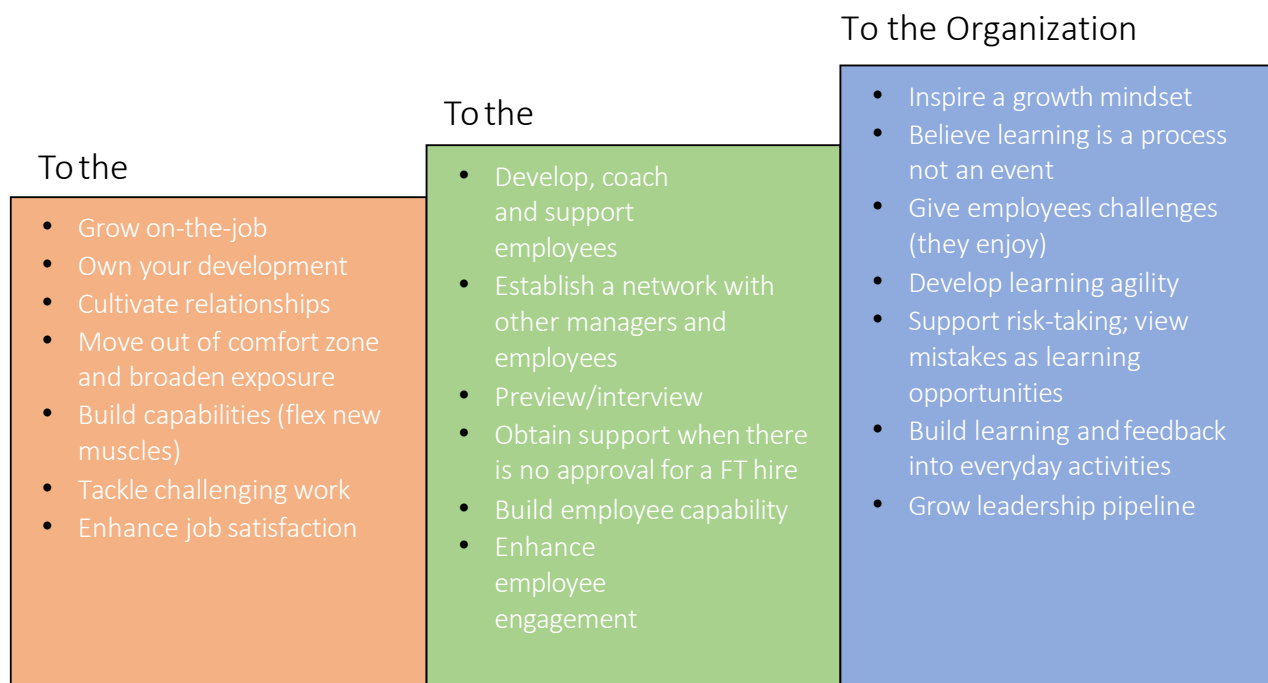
To the

- Grow on-the-job
- Own your development
- Cultivate relationships
- Move out of comfort zone and broaden exposure
- Build capabilities (flex new muscles)
- Tackle challenging work
- Enhance job satisfaction

To the

- Develop, coach and support employees
- Establish a network with other managers and employees
- Preview/interview
- Obtain support when there is no approval for a FT hire
- Build employee capability
- Enhance employee engagement

To the Organization

- Inspire a growth mindset
- Believe learning is a process not an event
- Give employees challenges (they enjoy)
- Develop learning agility
- Support risk-taking; view mistakes as learning opportunities
- Build learning and feedback into everyday activities
- Grow leadership pipeline